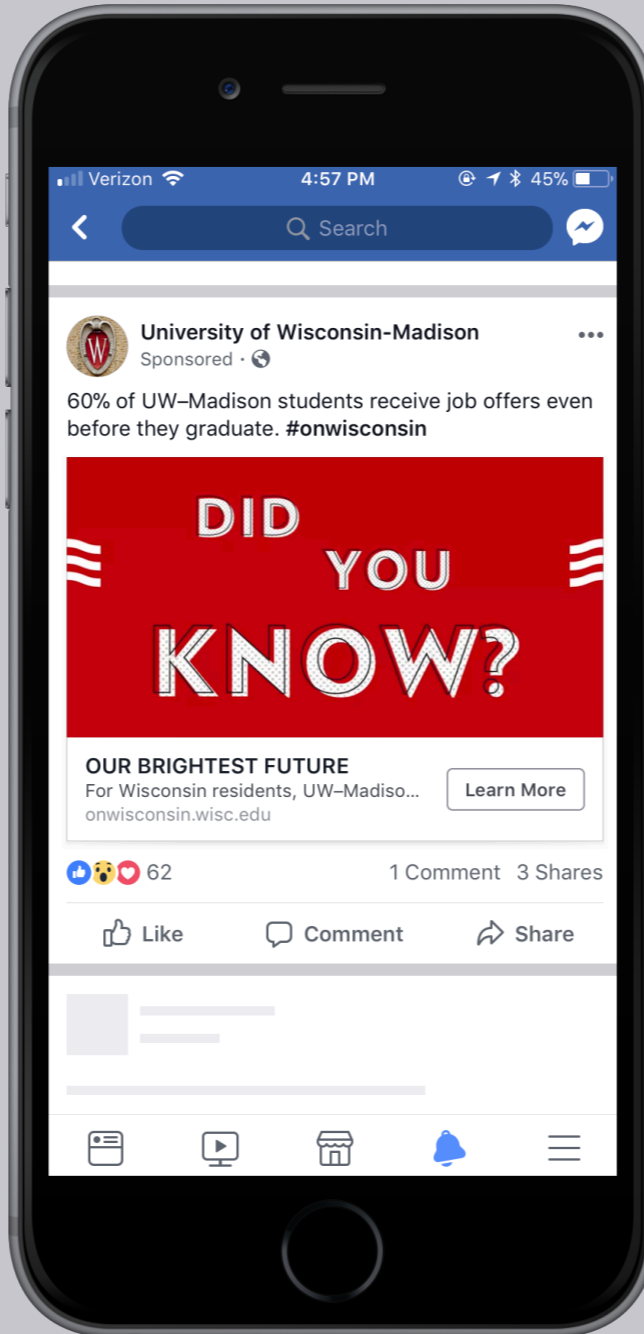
Verizon 4:57 PM 45%

Search

University of Wisconsin-Madison
Sponsored ·

60% of UW–Madison students receive job offers even before they graduate. #onwisconsin

DID YOU KNOW?

OUR BRIGHTEST FUTURE
For Wisconsin residents, UW–Madiso...
onwisconsin.wisc.edu

Learn More

62 1 Comment 3 Shares

Like Comment Share